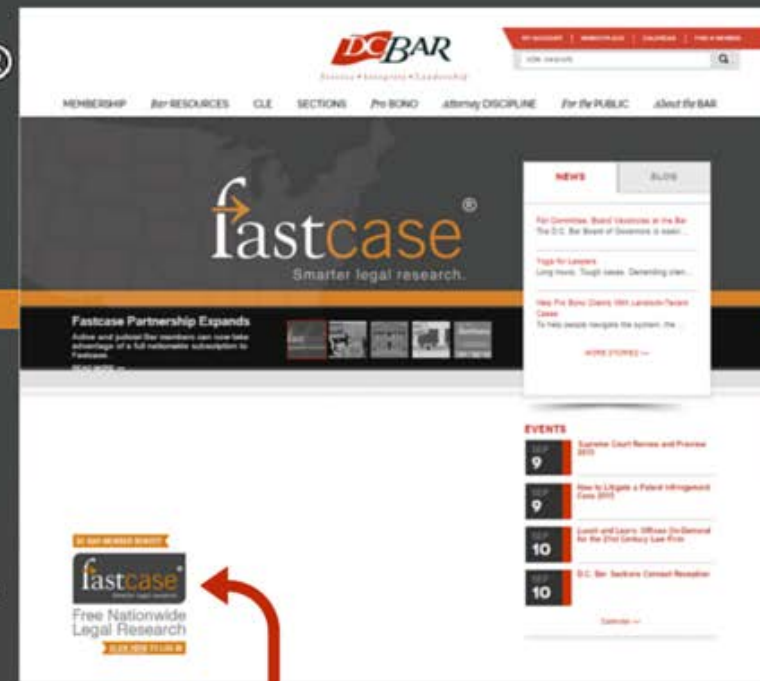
DCBAR

Service • Integrity • Leadership

MY ACCOUNT | MEMBERPLACE | CALENDAR | FIND A MEMBER

site search

MEMBERSHIP Bar RESOURCES CLE SECTIONS Pro BONO Attorney DISCIPLINE For the PUBLIC About the BAR

fastcase®

Smarter legal research.

Fastcase Partnership Expands

Active and judicial Bar members can now take advantage of a full nationwide subscription to Fastcase.

READ MORE —

NEWS BLOG

Fill Committee, Board Vacancies at the Bar
The D.C. Bar Board of Governors is seeki...

Yoga for Lawyers
Long hours. Tough cases. Demanding clien...

New Pro Bono Clients With Landlord-Tenant Cases
To help people navigate the system, the ...

MORE STORIES —

EVENTS

SEP 9 Supreme Court Review and Preview 2015

SEP 9 How to Litigate a Patent Infringement Case 2015

SEP 10 Lunch and Learn: Offices On-Demand for the 21st Century Law Firm

SEP 10 D.C. Bar Sections Connect Reception

Calendar —

DC BAR MEMBER BENEFIT

fastcase®
Smarter legal research.

Free Nationwide Legal Research

CLICK HERE TO LOG IN